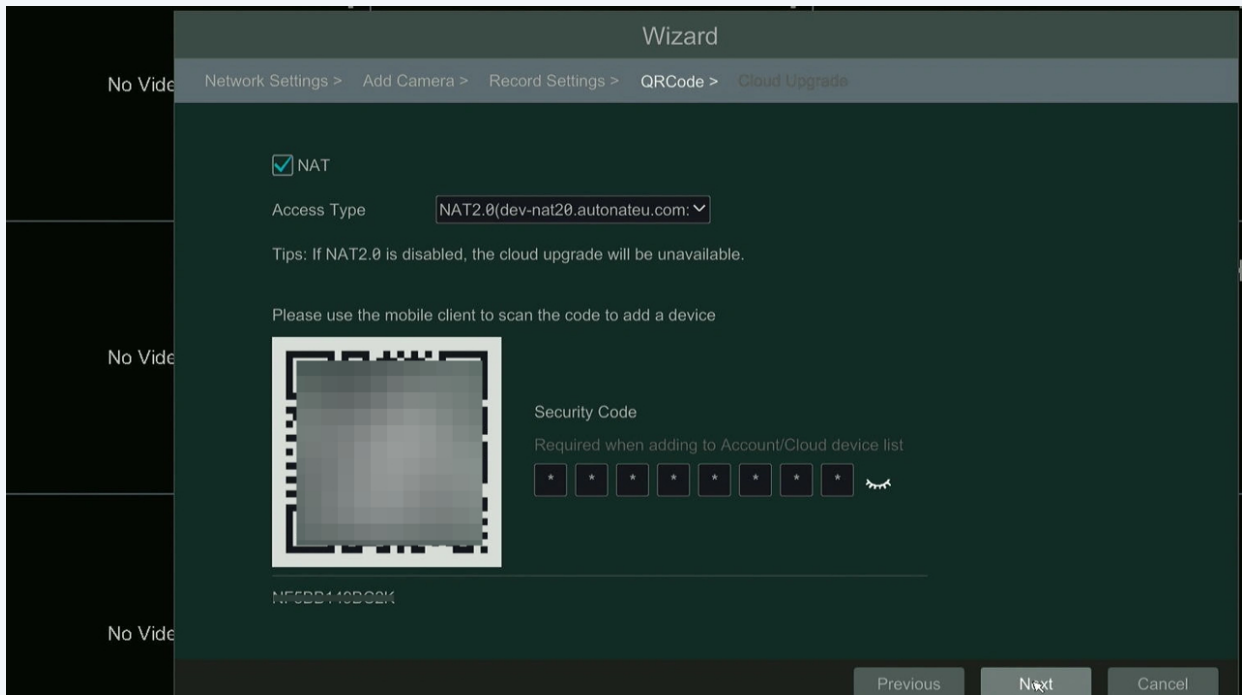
No Vide

No Vide

No Vide

No Vide

Wizard

Network Settings > Add Camera > Record Settings > QRCode > Cloud Upgrade

NAT

Access Type NAT2.0(dev-nat20.autonateu.com:

Tips: If NAT2.0 is disabled, the cloud upgrade will be unavailable.

Please use the mobile client to scan the code to add a device

Security Code

Required when adding to Account/Cloud device list

* * * * * * * *

NF5BB140BO2K

Previous Next Cancel